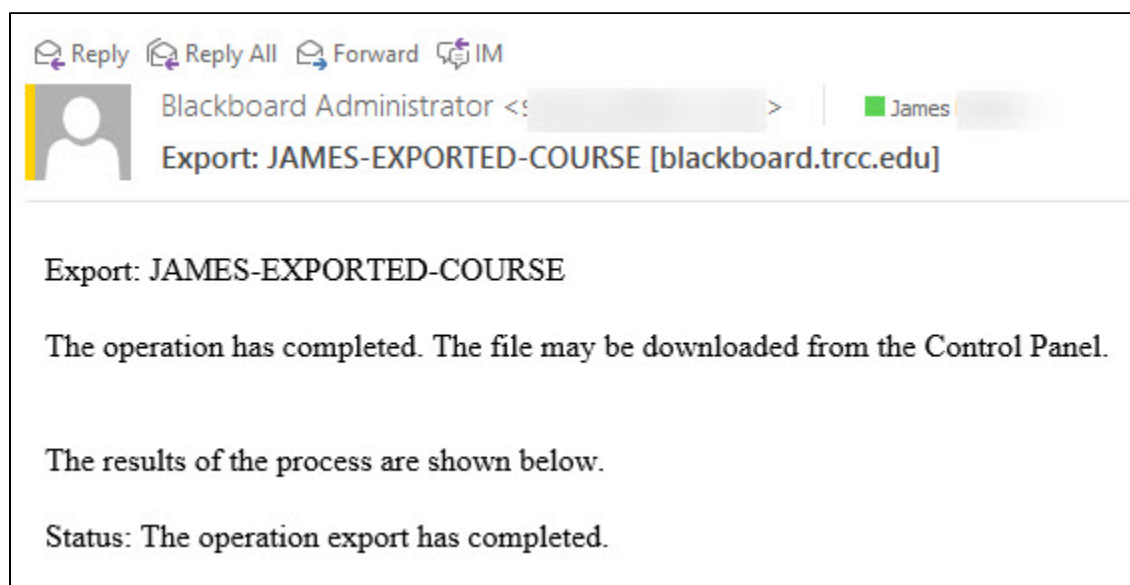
Reply Reply All Forward IM

Blackboard Administrator <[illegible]> James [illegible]

Export: JAMES-EXPORTED-COURSE [blackboard.trcc.edu]

Export: JAMES-EXPORTED-COURSE

The operation has completed. The file may be downloaded from the Control Panel.

The results of the process are shown below.

Status: The operation export has completed.